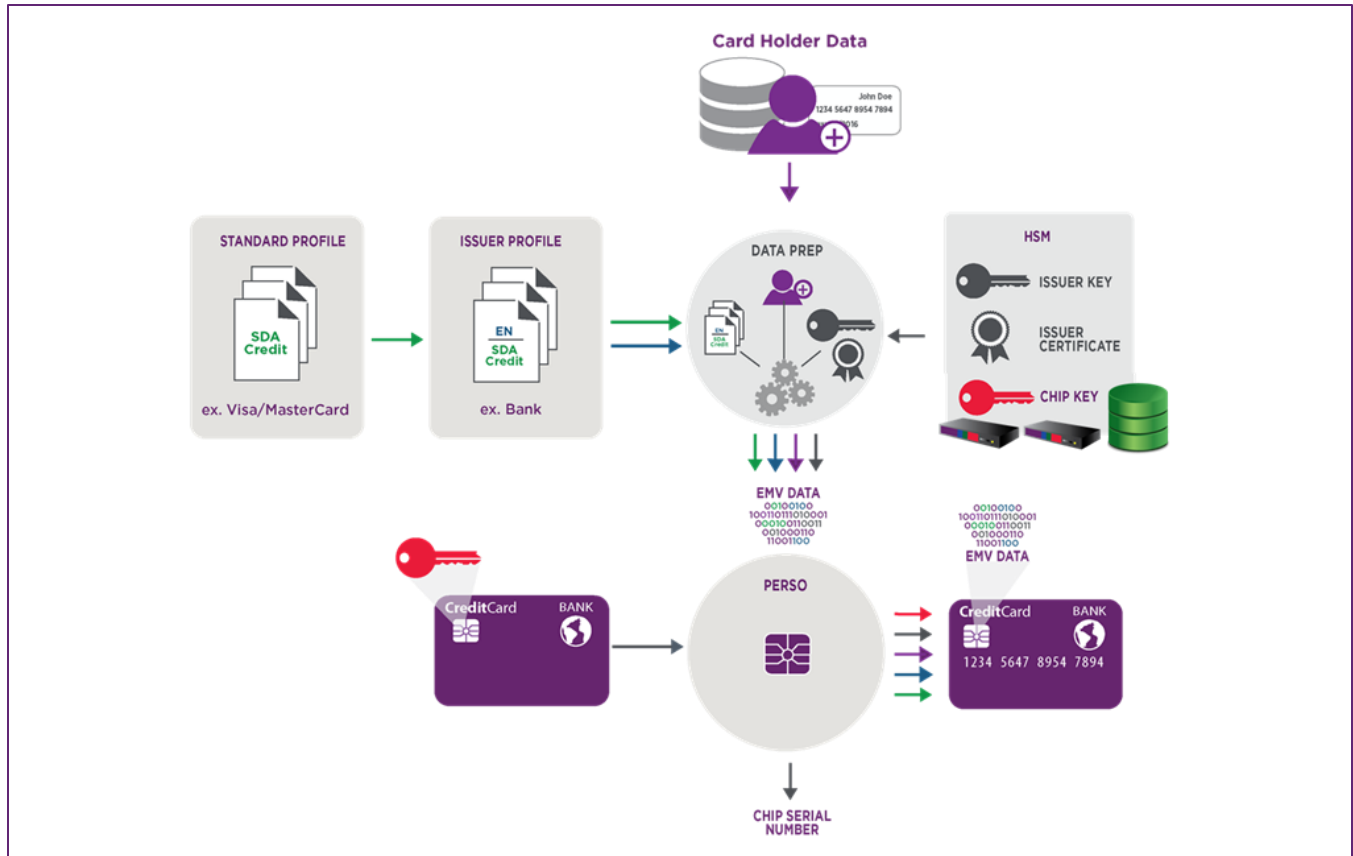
Card Holder Data

John Doe
1234 5647 8954 7894
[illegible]2016

STANDARD PROFILE

SDA
Credit

ex. Visa/MasterCard

ISSUER PROFILE

EN
SDA
Credit

ex. Bank

DATA PREP

EN
SDA
Credit

HSM

ISSUER KEY

ISSUER CERTIFICATE

CHIP KEY

EMV DATA
00100100
1001101110100001
000100110011
001000110
11001100

00100100
1001101110100001
000100110011
001000110
11001100
EMV DATA

CreditCard
BANK

PERSO

CreditCard
BANK
1234 5647 8954 7894

CHIP SERIAL NUMBER